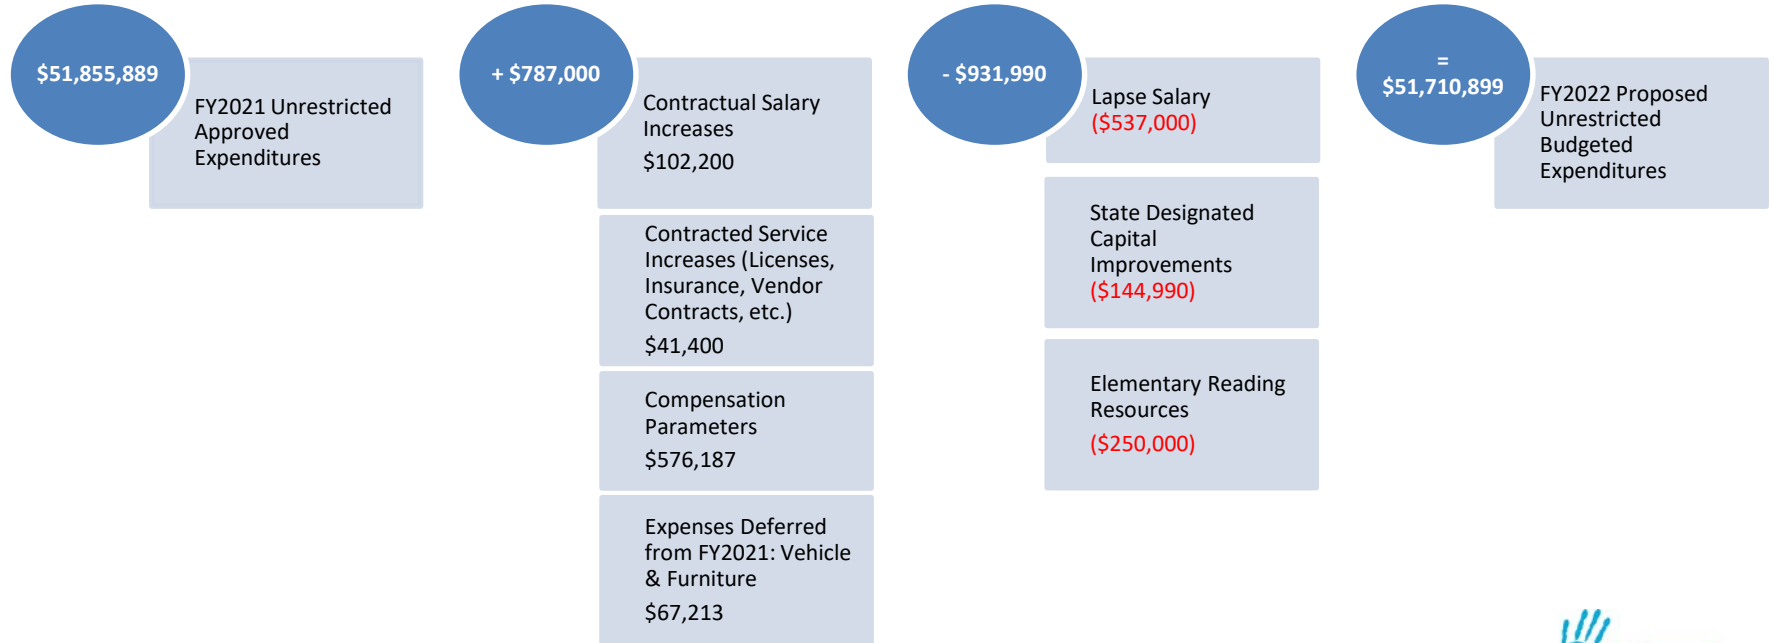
$51,855,889

FY2021 Unrestricted Approved Expenditures

+ $787,000

Contractual Salary Increases
$102,200

Contracted Service Increases (Licenses, Insurance, Vendor Contracts, etc.)
$41,400

Compensation Parameters
$576,187

Expenses Deferred from FY2021: Vehicle & Furniture
$67,213

- $931,990

Lapse Salary
($537,000)

State Designated Capital Improvements
($144,990)

Elementary Reading Resources
($250,000)

= $51,710,899

FY2022 Proposed Unrestricted Budgeted Expenditures